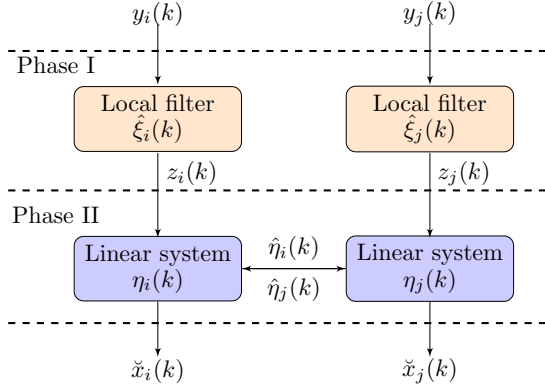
$y_i(k)$

$y_j(k)$

Phase I

Local filter $\hat{\xi}_i(k)$

Local filter $\hat{\xi}_j(k)$

$z_i(k)$

$z_j(k)$

Phase II

Linear system $\eta_i(k)$

$\hat{\eta}_i(k)$

$\hat{\eta}_j(k)$

Linear system $\eta_j(k)$

$\breve{x}_i(k)$

$\breve{x}_j(k)$